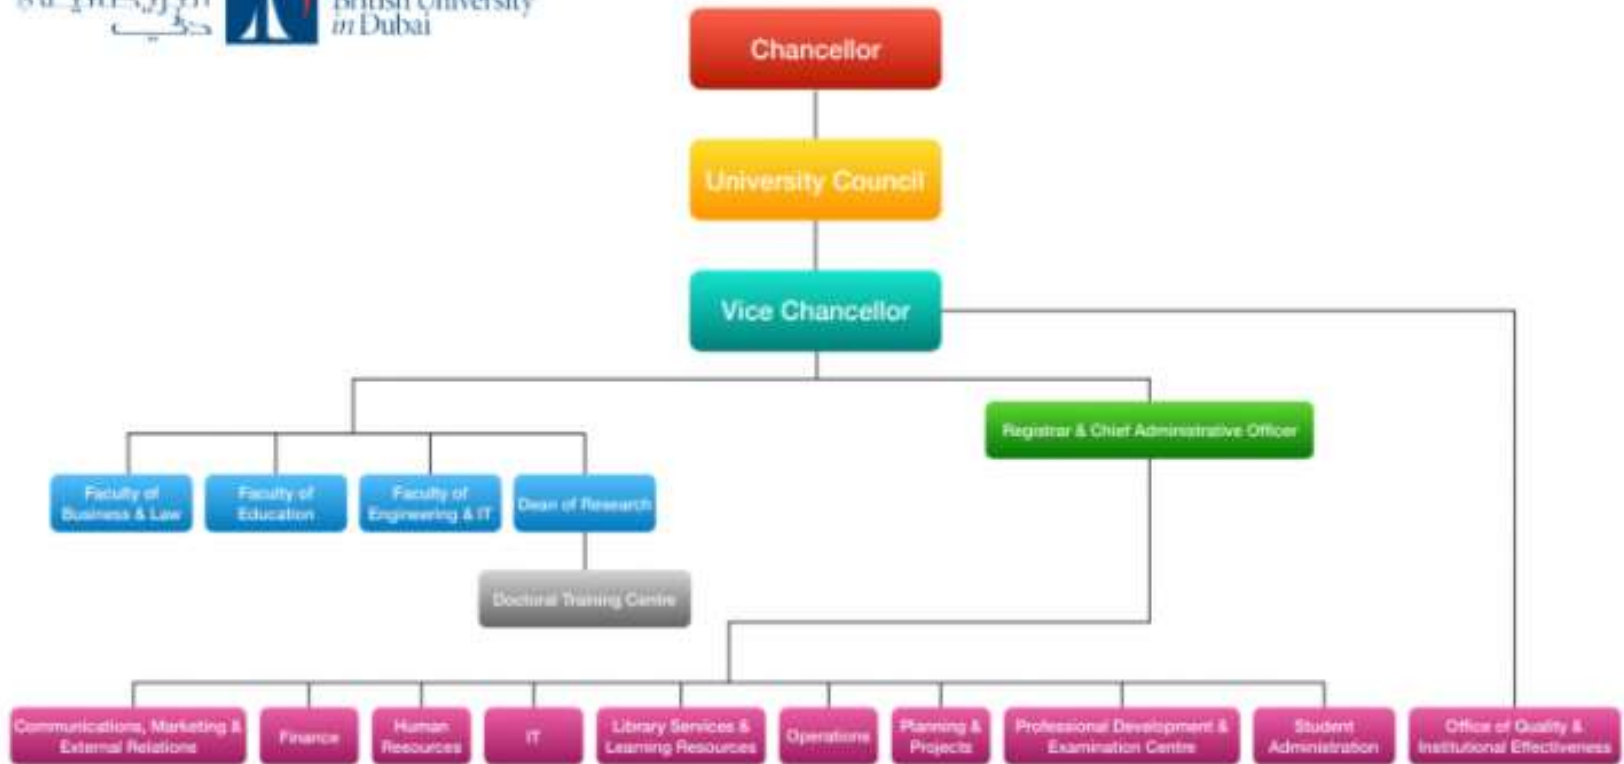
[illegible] British University in Dubai

Chancellor

University Council

Vice Chancellor

Registrar & Chief Administrative Officer

Faculty of Business & Law

Faculty of Education

Faculty of Engineering & IT

Dean of Research

Doctoral Training Centre

Communications, Marketing & External Relations

Finance

Human Resources

IT

Library Services & Learning Resources

Operations

Planning & Projects

Professional Development & Examination Centre

Student Administration

Office of Quality & Institutional Effectiveness